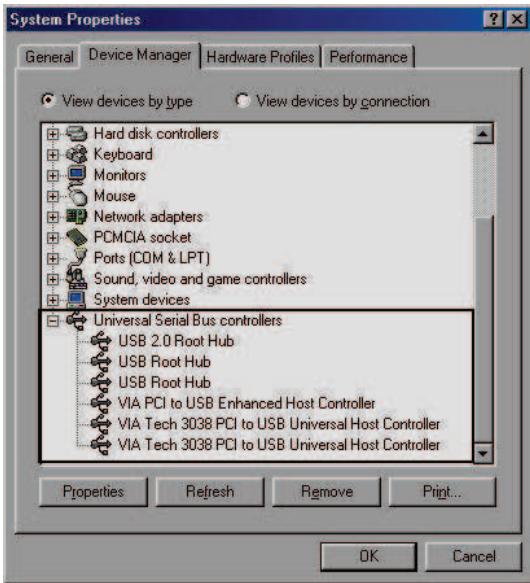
System Properties

?

X

General

Device Manager

Hardware Profiles

Performance

View devices by type

View devices by connection

Hard disk controllers
Keyboard
Monitors
Mouse
Network adapters
PCMCIA socket
Ports (COM & LPT)
Sound, video and game controllers
System devices
Universal Serial Bus controllers
USB 2.0 Root Hub
USB Root Hub
USB Root Hub
VIA PCI to USB Enhanced Host Controller
VIA Tech 3038 PCI to USB Universal Host Controller
VIA Tech 3038 PCI to USB Universal Host Controller

Properties

Refresh

Remove

Print...

OK

Cancel